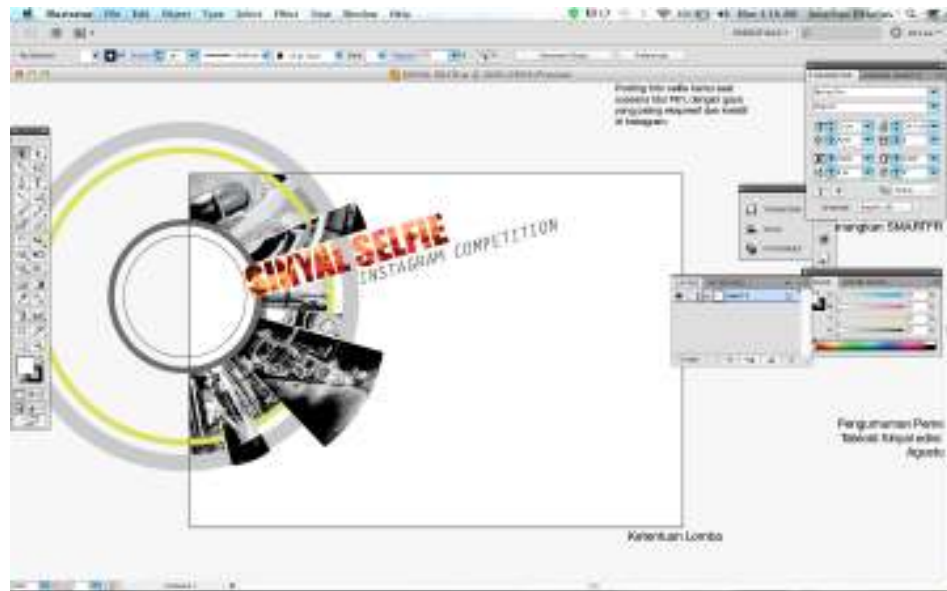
Illustrator File Edit Object Type Select Effect View Window Help

SINYAL SELFIE
INSTAGRAM COMPETITION

Posting foto selfie kamu saat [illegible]

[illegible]angkan SMARTFR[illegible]

Pengumuman Pemi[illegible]
Tabloid Sinyal edisi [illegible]
Agusts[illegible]

Ketentuan Lomba